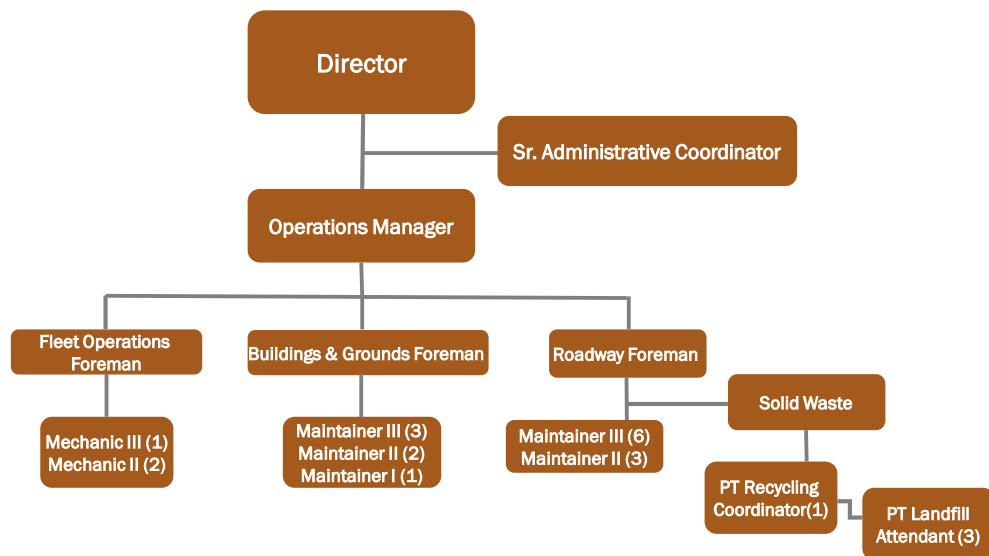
Director

Sr. Administrative Coordinator

Operations Manager

Fleet Operations Foreman

Buildings & Grounds Foreman

Roadway Foreman

Solid Waste

Mechanic III (1)
Mechanic II (2)

Maintainer III (3)
Maintainer II (2)
Maintainer I (1)

Maintainer III (6)
Maintainer II (3)

PT Recycling Coordinator(1)

PT Landfill Attendant (3)